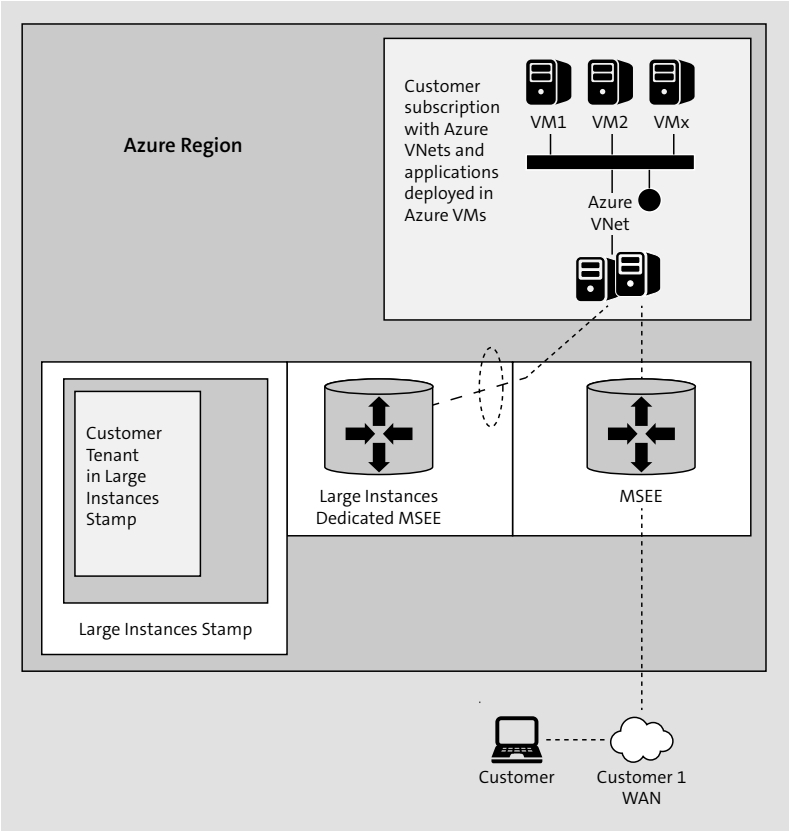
Azure Region

Customer subscription with Azure VNets and applications deployed in Azure VMs

VM1

VM2

VMx

Azure VNet

Customer Tenant in Large Instances Stamp

Large Instances Stamp

Large Instances Dedicated MSEE

MSEE

Customer

Customer 1 WAN